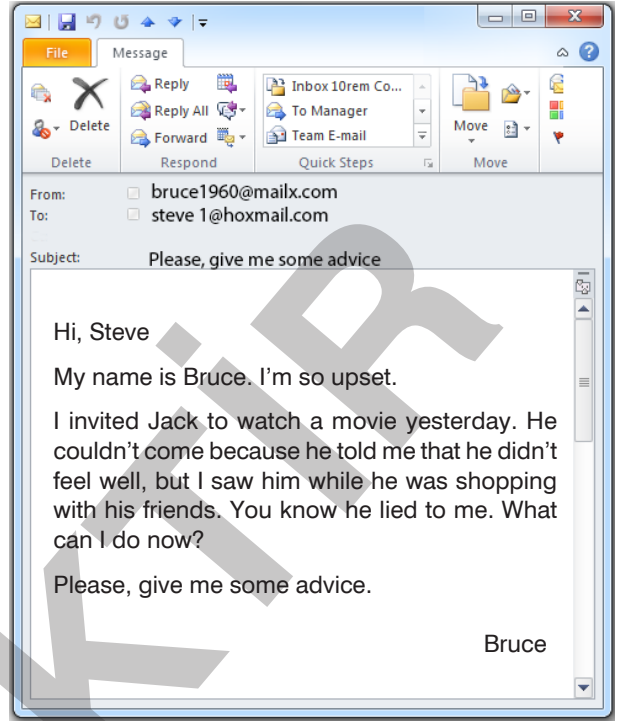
File
Message

Delete
Delete

Reply
Reply All
Forward
Respond

Inbox 10rem Co...
To Manager
Team E-mail
Quick Steps

Move
Move

From: bruce1960@mailx.com
To: steve 1@hoxmail.com

Subject: Please, give me some advice

Hi, Steve

My name is Bruce. I'm so upset.

I invited Jack to watch a movie yesterday. He couldn't come because he told me that he didn't feel well, but I saw him while he was shopping with his friends. You know he lied to me. What can I do now?

Please, give me some advice.

Bruce